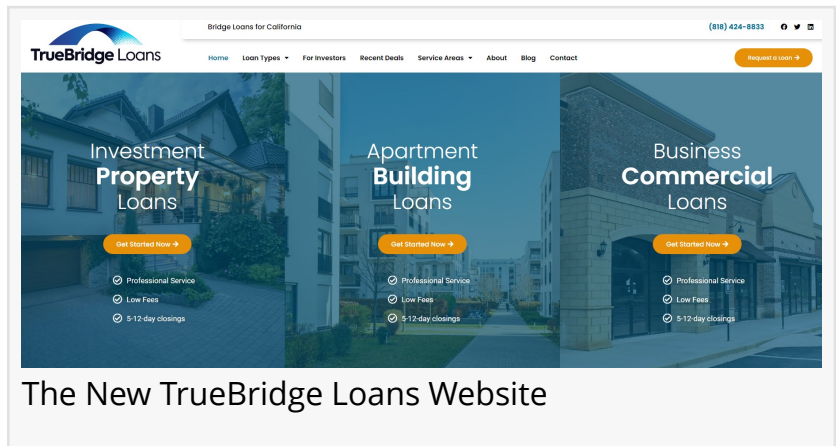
TrueBridge Loans

Bridge Loans for California

(818) 424-8833

Home Loan Types For Investors Recent Deals Service Areas About Blog Contact

Request a Loan →

Investment Property Loans

Get Started Now →

Professional Service
Low Fees
5-12-day closings

Apartment Building Loans

Get Started Now →

Professional Service
Low Fees
5-12-day closings

Business Commercial Loans

Get Started Now →

Professional Service
Low Fees
5-12-day closings

The New TrueBridge Loans Website